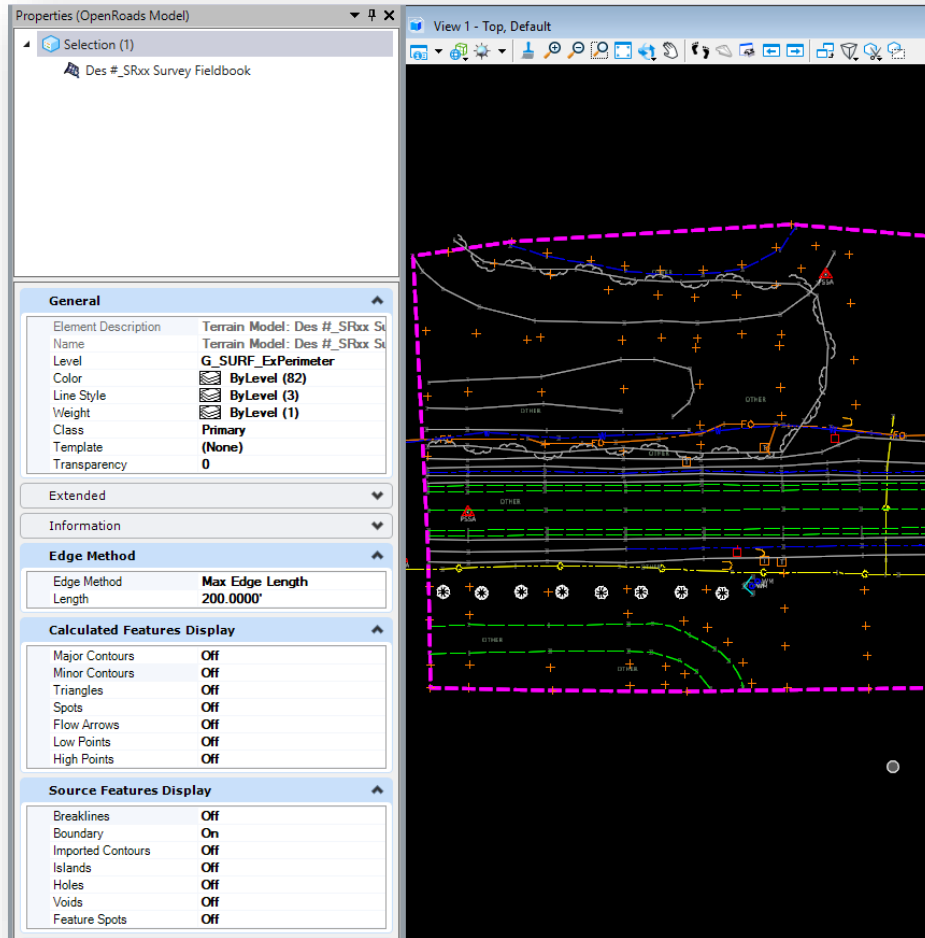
Properties (OpenRoads Model)

Selection (1)

Des #_SRxx Survey Fieldbook

General

| Element Description | Terrain Model: Des #_SRxx Su |
|---|---|
| Name | Terrain Model: Des #_SRxx Su |
| Level | G_SURF_ExPerimeter |
| Color | ByLevel (82) |
| Line Style | ByLevel (3) |
| Weight | ByLevel (1) |
| Class | Primary |
| Template | (None) |
| Transparency | 0 |

Extended

Information

Edge Method

| Edge Method | Max Edge Length |
|---|---|
| Length | 200.0000' |

Calculated Features Display

| Major Contours | Off |
|---|---|
| Minor Contours | Off |
| Triangles | Off |
| Spots | Off |
| Flow Arrows | Off |
| Low Points | Off |
| High Points | Off |

Source Features Display

| Breaklines | Off |
|---|---|
| Boundary | On |
| Imported Contours | Off |
| Islands | Off |
| Holes | Off |
| Voids | Off |
| Feature Spots | Off |

View 1 - Top, Default

OTHER

OTHER

OTHER

FO

FO

FO

OTHER

OTHER

OTHER

OTHER